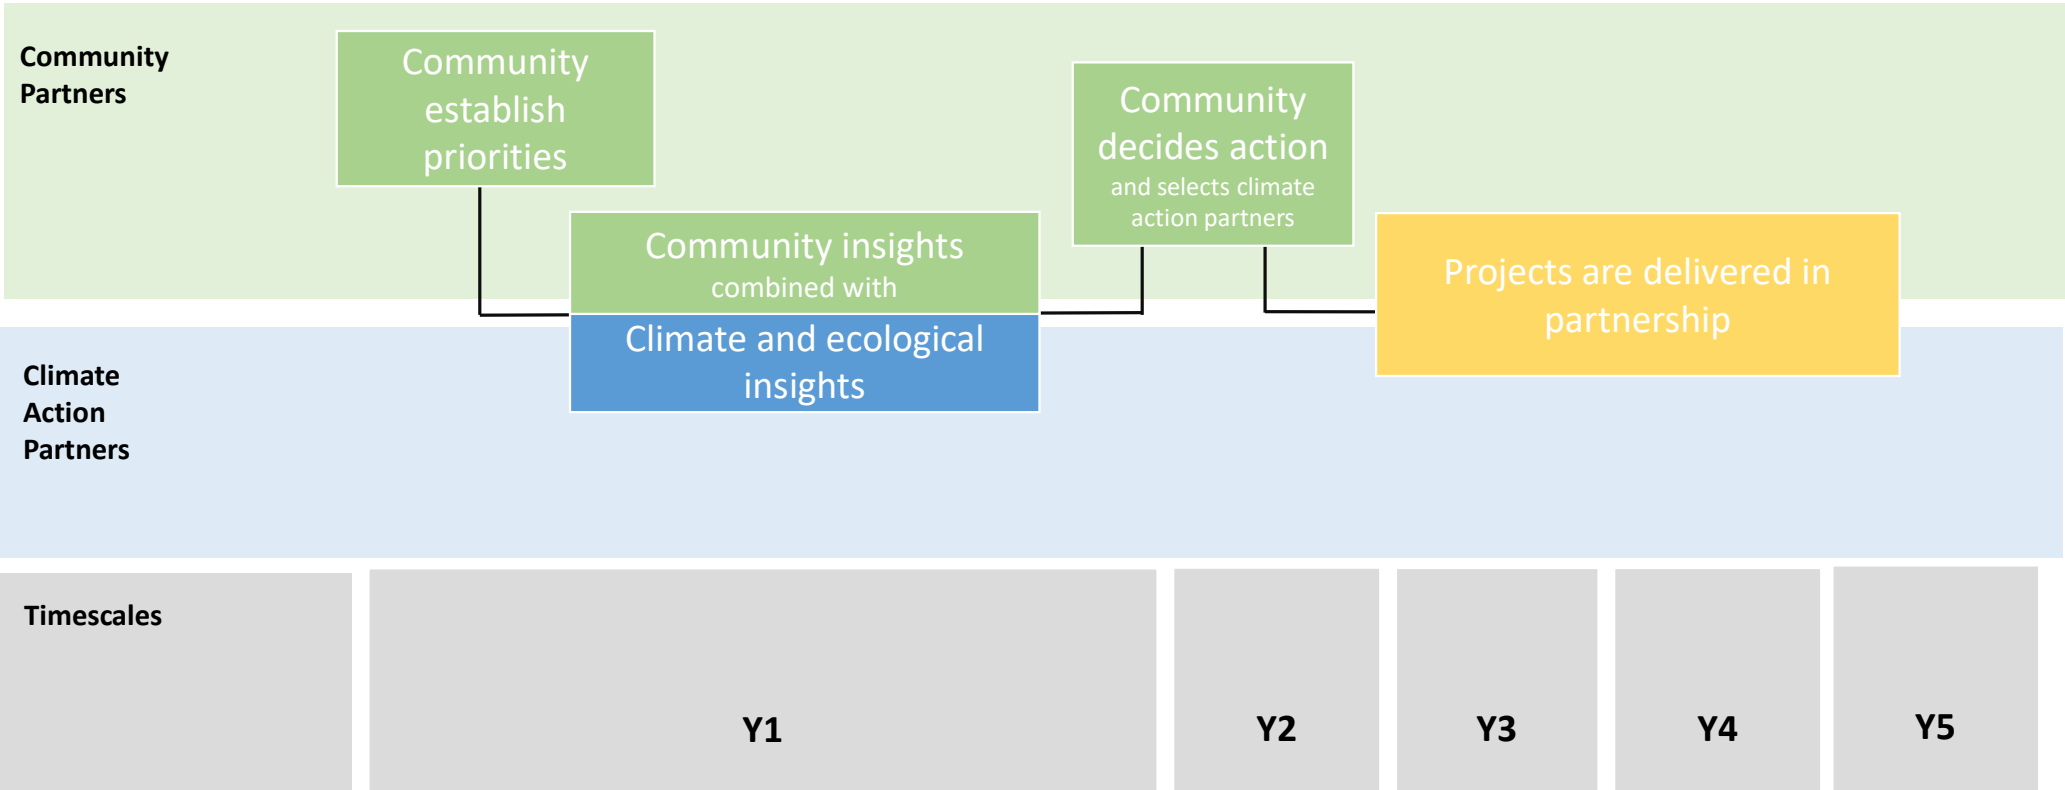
Community Partners

Community establish priorities

Community insights
combined with

Climate and ecological insights

Community decides action
and selects climate action partners

Projects are delivered in partnership

Climate Action Partners

Timescales

Y1

Y2

Y3

Y4

Y5